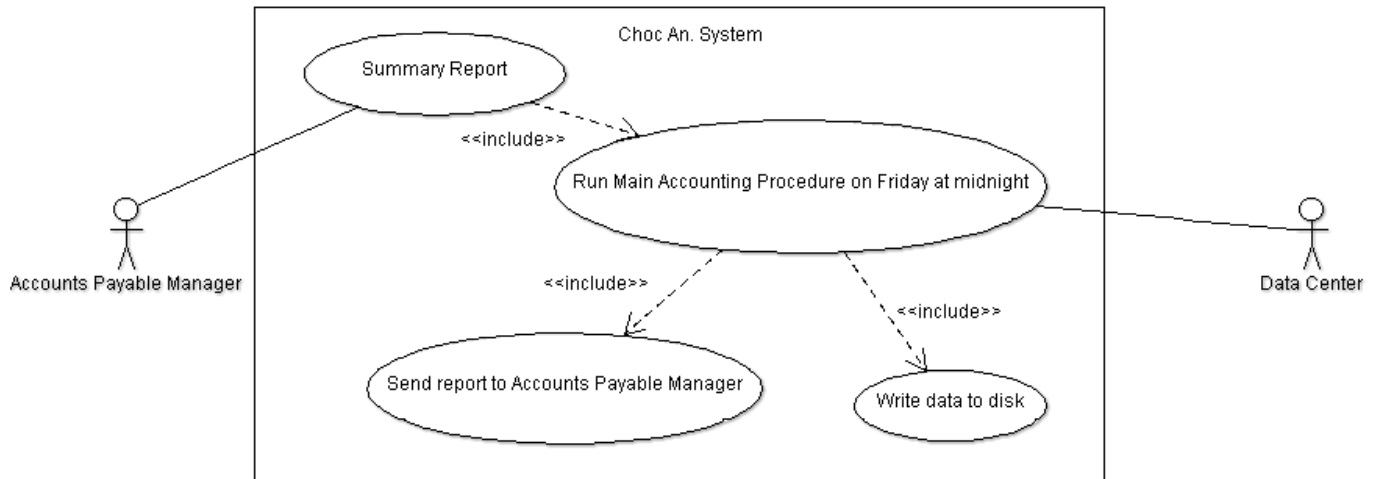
Choc An. System

Summary Report

<<include>>

Run Main Accounting Procedure on Friday at midnight

Accounts Payable Manager

Data Center

<<include>>

<<include>>

Send report to Accounts Payable Manager

Write data to disk